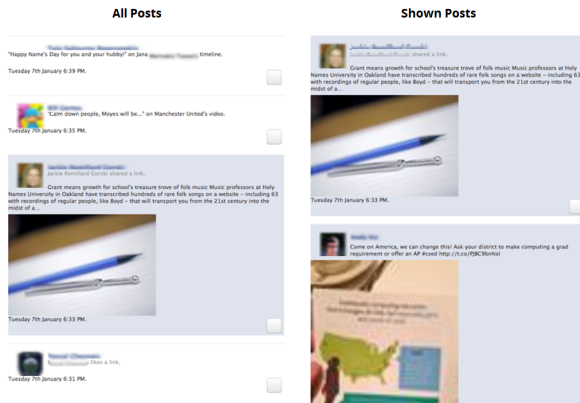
All Posts

Shown Posts

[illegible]

"Happy Name's Day for you and your hubby!" on Jana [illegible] timeline.

Tuesday 7th January 6:39 PM.

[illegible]

"Calm down people, Moyes will be..." on Manchester United's video.

Tuesday 7th January 6:35 PM.

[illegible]

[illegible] shared a link.

Grant means growth for school's treasure trove of folk music Music professors at Holy Names University in Oakland have transcribed hundreds of rare folk songs on a website – including 63 with recordings of regular people, like Boyd – that will transport you from the 21st century into the midst of a...

Tuesday 7th January 6:33 PM.

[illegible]

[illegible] likes a link.

Tuesday 7th January 6:31 PM.

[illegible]

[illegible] shared a link.

Grant means growth for school's treasure trove of folk music Music professors at Holy Names University in Oakland have transcribed hundreds of rare folk songs on a website – including 63 with recordings of regular people, like Boyd – that will transport you from the 21st century into the midst of a...

Tuesday 7th January 6:33 PM.

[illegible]

Come on America, we can change this! Ask your district to make computing a grad requirement or offer an AP #csed http://t.co/PJBC9bnNsl

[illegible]